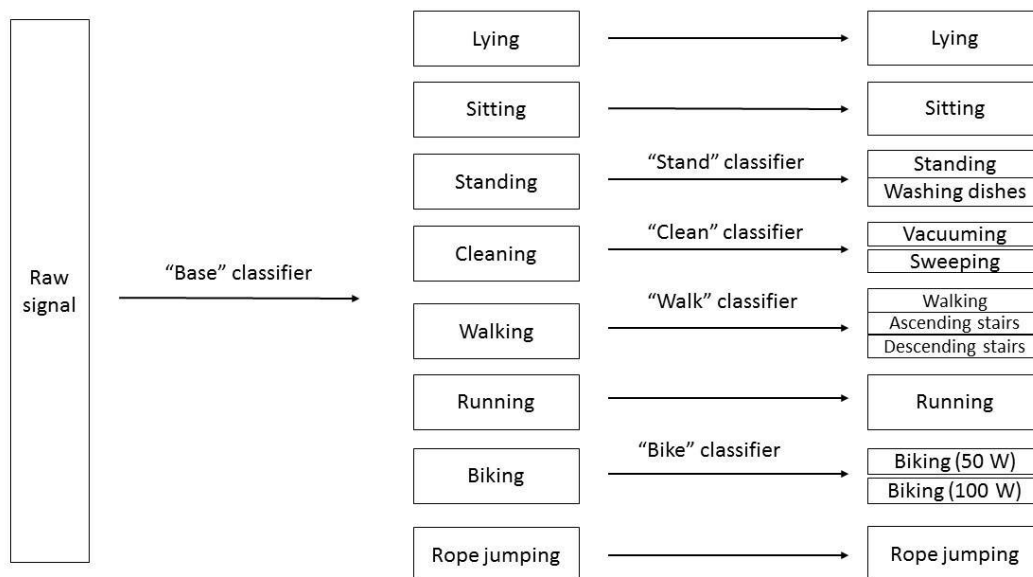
Raw signal

“Base” classifier

Lying

Lying

Sitting

Sitting

Standing

“Stand” classifier

Standing

Washing dishes

Cleaning

“Clean” classifier

Vacuuming

Sweeping

Walking

“Walk” classifier

Walking

Ascending stairs

Descending stairs

Running

Running

Biking

“Bike” classifier

Biking (50 W)

Biking (100 W)

Rope jumping

Rope jumping